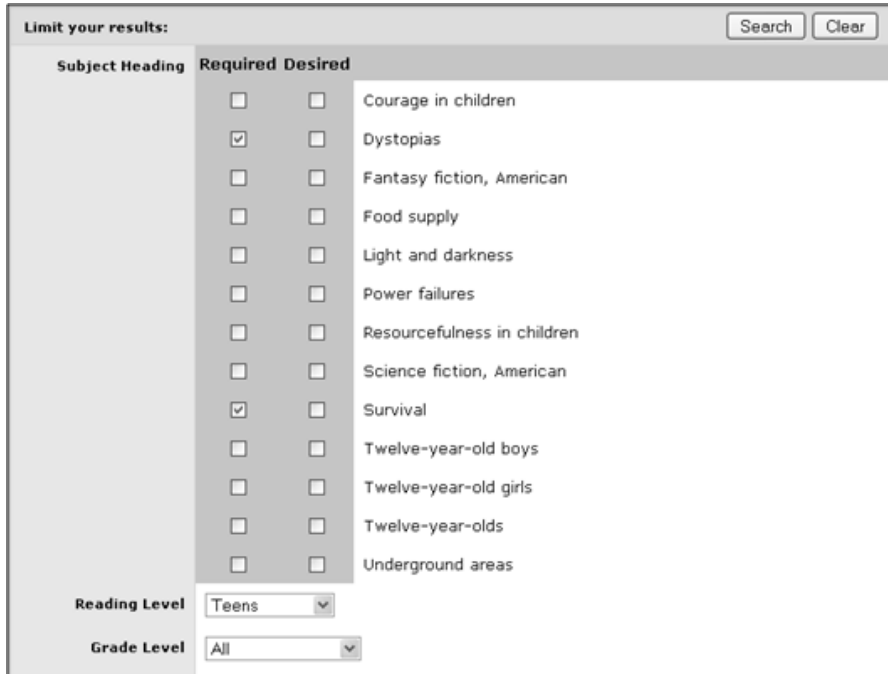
Limit your results:

Search Clear

| Subject Heading | Required | Desired | |
|---|---|---|---|
| | ☐ | ☐ | Courage in children |
| | ☑ | ☐ | Dystopias |
| | ☐ | ☐ | Fantasy fiction, American |
| | ☐ | ☐ | Food supply |
| | ☐ | ☐ | Light and darkness |
| | ☐ | ☐ | Power failures |
| | ☐ | ☐ | Resourcefulness in children |
| | ☐ | ☐ | Science fiction, American |
| | ☑ | ☐ | Survival |
| | ☐ | ☐ | Twelve-year-old boys |
| | ☐ | ☐ | Twelve-year-old girls |
| | ☐ | ☐ | Twelve-year-olds |
| | ☐ | ☐ | Underground areas |

Reading Level Teens

Grade Level All